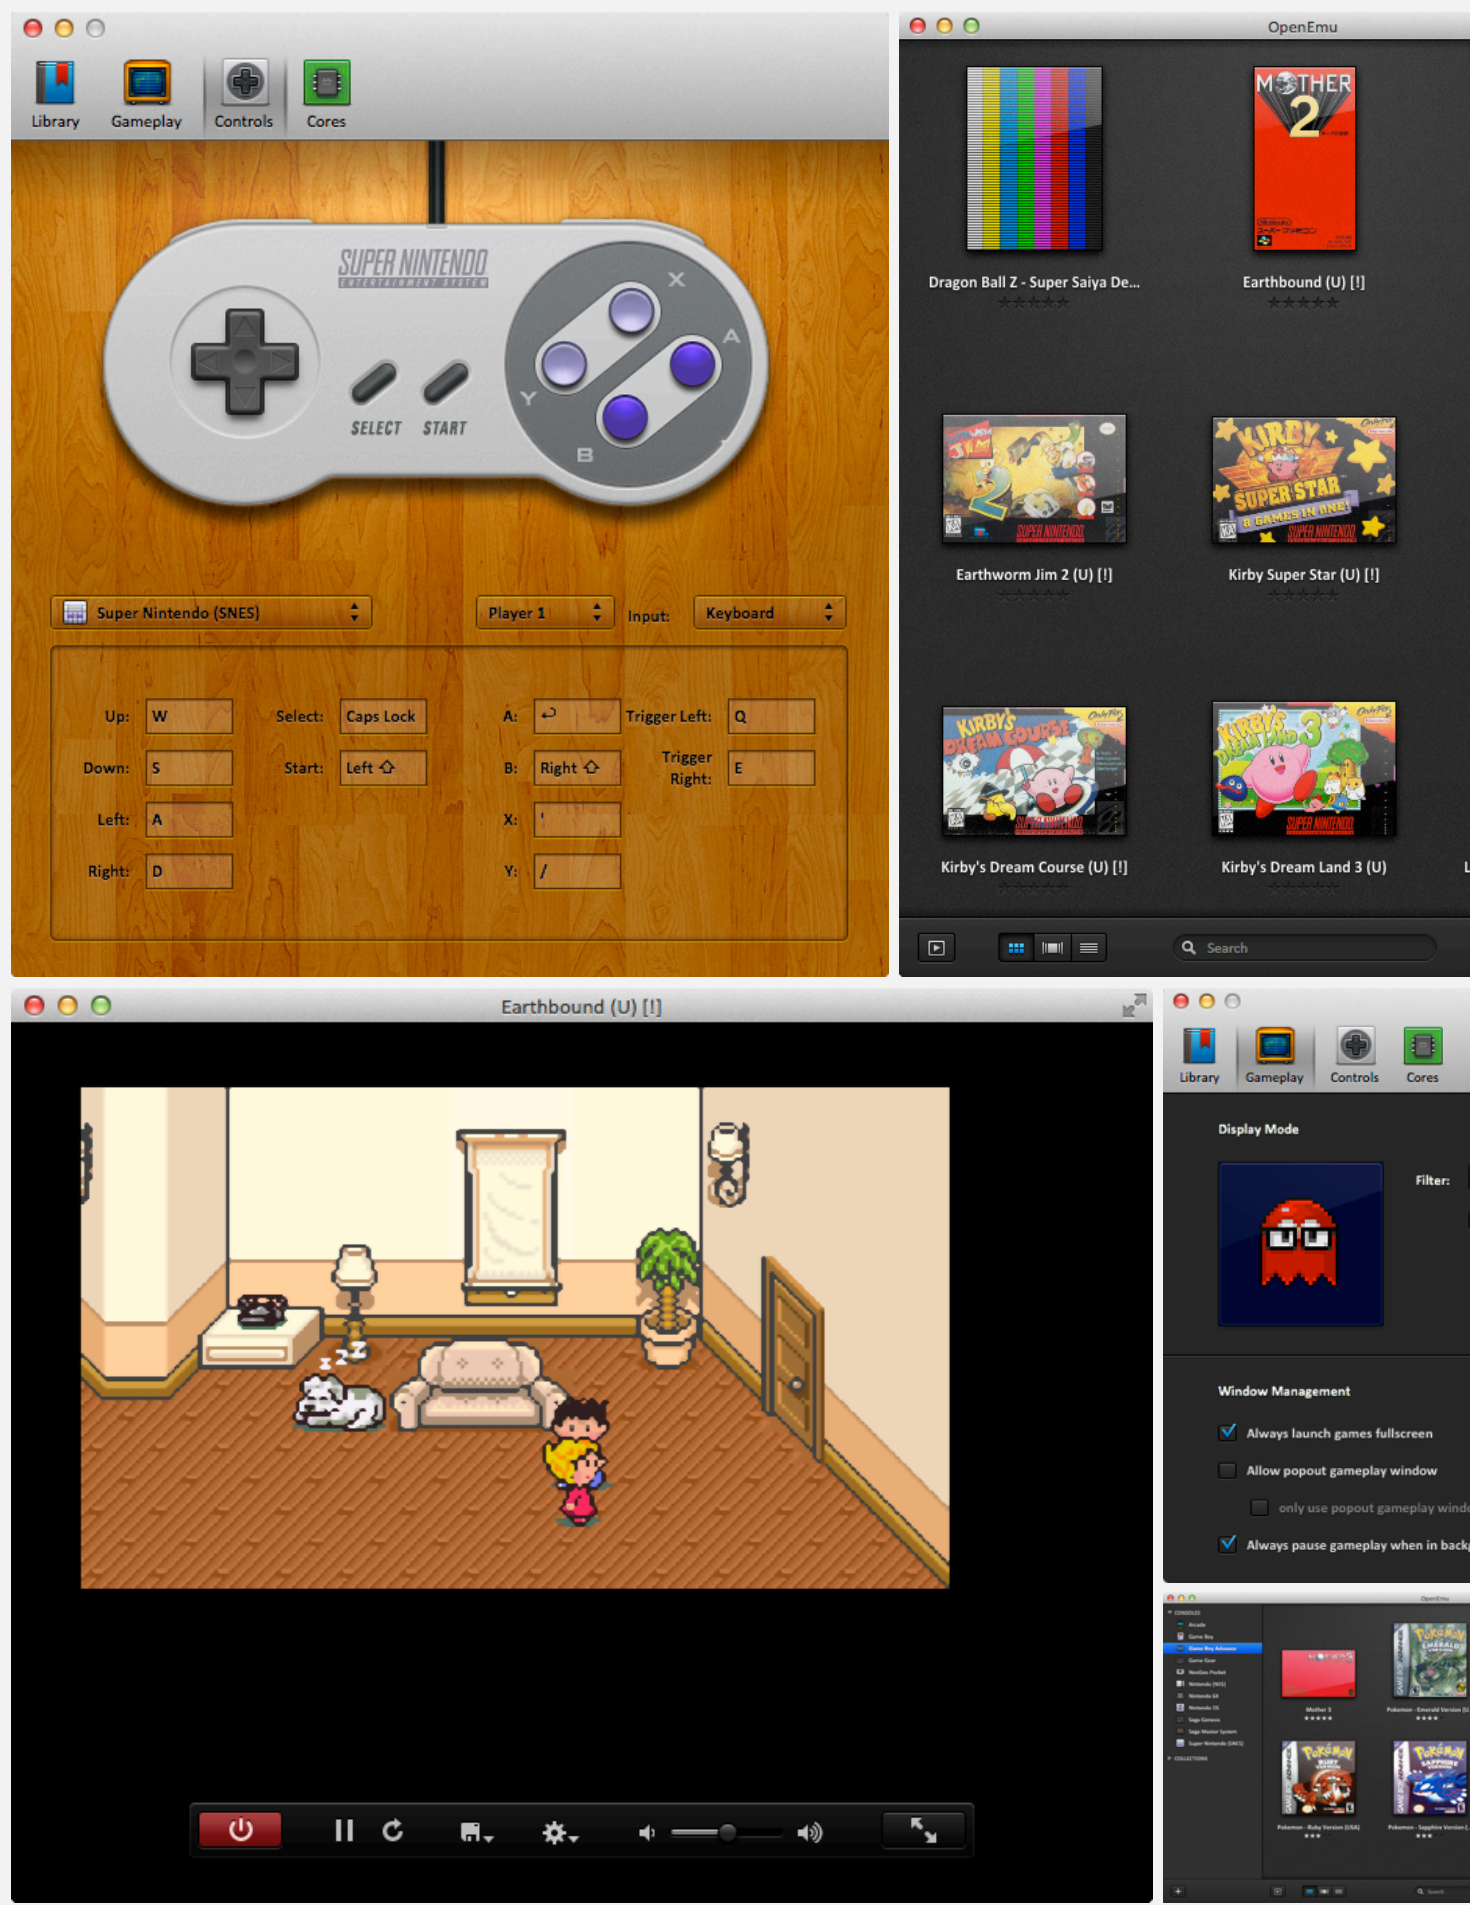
Library Gameplay Controls Cores

SUPER NINTENDO
ENTERTAINMENT SYSTEM

SELECT START

X A Y B

Super Nintendo (SNES)

Player 1

Input: Keyboard

| Up: | W | Select: | Caps Lock | A: | ↩ | Trigger Left: | Q |
|---|---|---|---|---|---|---|---|
| Down: | S | Start: | Left ⇧ | B: | Right ⇧ | Trigger Right: | E |
| Left: | A | | | X: | ' | | |
| Right: | D | | | Y: | / | | |

OpenEmu

MOTHER 2

Dragon Ball Z - Super Saiya De...

Earthbound (U) [!]

Earthworm Jim 2 (U) [!]

Kirby Super Star (U) [!]

Kirby's Dream Course (U) [!]

Kirby's Dream Land 3 (U)

Search

Earthbound (U) [!]

Library Gameplay Controls Cores

Display Mode

Filter:

Window Management

Always launch games fullscreen

Allow popout gameplay window

only use popout gameplay wind

Always pause gameplay when in back

Mother 3

Pokemon - Emerald Version (U

Pokemon - Ruby Version (USA)

Pokemon - Sapphire Version (